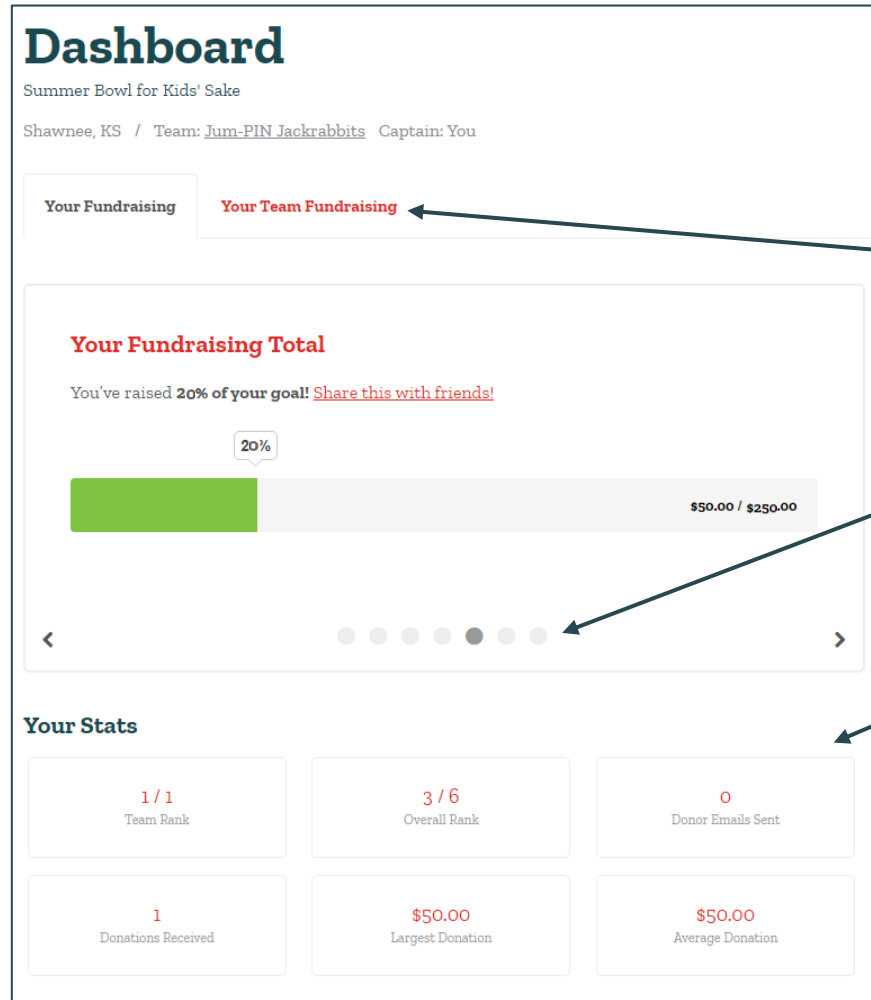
Dashboard

Summer Bowl for Kids' Sake

Shawnee, KS / Team: Jum-PIN Jackrabbits Captain: You

Your Fundraising | Your Team Fundraising

Your Fundraising Total

You've raised **20% of your goal!** Share this with friends!

20%

$50.00 / $250.00

‹ ›

Your Stats

1 / 1
Team Rank

3 / 6
Overall Rank

0
Donor Emails Sent

1
Donations Received

$50.00
Largest Donation

$50.00
Average Donation